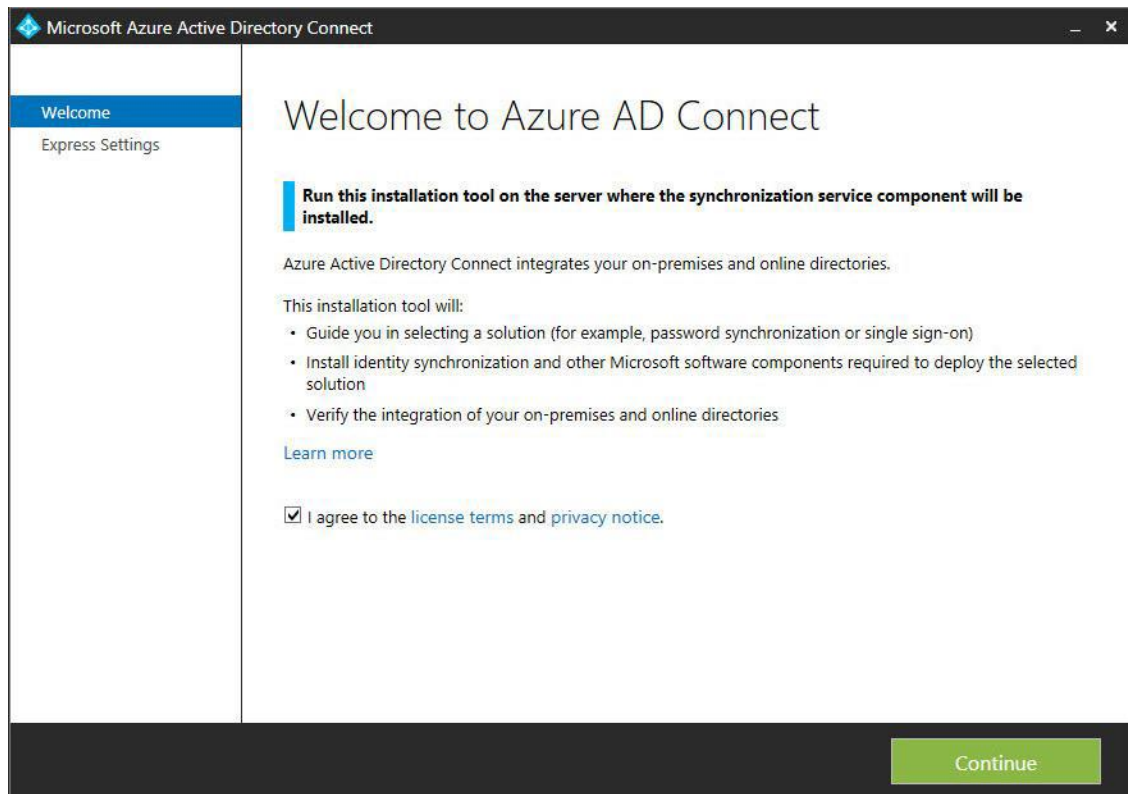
Microsoft Azure Active Directory Connect

_ ×

Welcome
Express Settings

Welcome to Azure AD Connect

**Run this installation tool on the server where the synchronization service component will be installed.**

Azure Active Directory Connect integrates your on-premises and online directories.

This installation tool will:
• Guide you in selecting a solution (for example, password synchronization or single sign-on)
• Install identity synchronization and other Microsoft software components required to deploy the selected solution
• Verify the integration of your on-premises and online directories

Learn more

☑ I agree to the license terms and privacy notice.

Continue